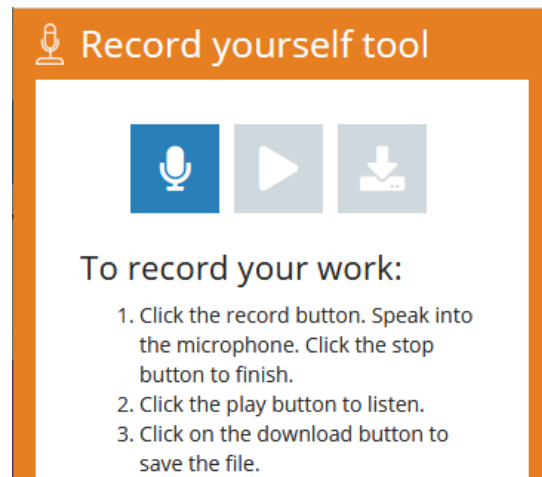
Record yourself tool

To record your work:

1. Click the record button. Speak into the microphone. Click the stop button to finish.
2. Click the play button to listen.
3. Click on the download button to save the file.